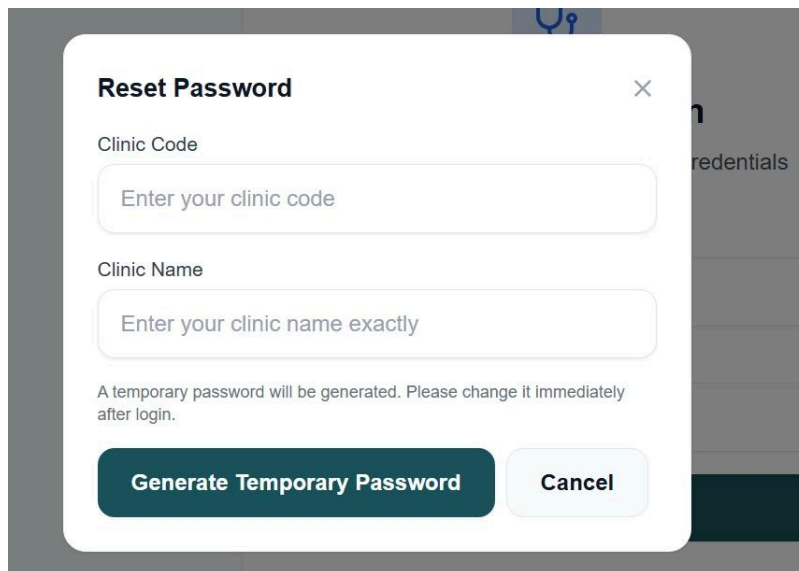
Reset Password

×

n

redentials

Clinic Code

Enter your clinic code

Clinic Name

Enter your clinic name exactly

A temporary password will be generated. Please change it immediately after login.

Generate Temporary Password

Cancel